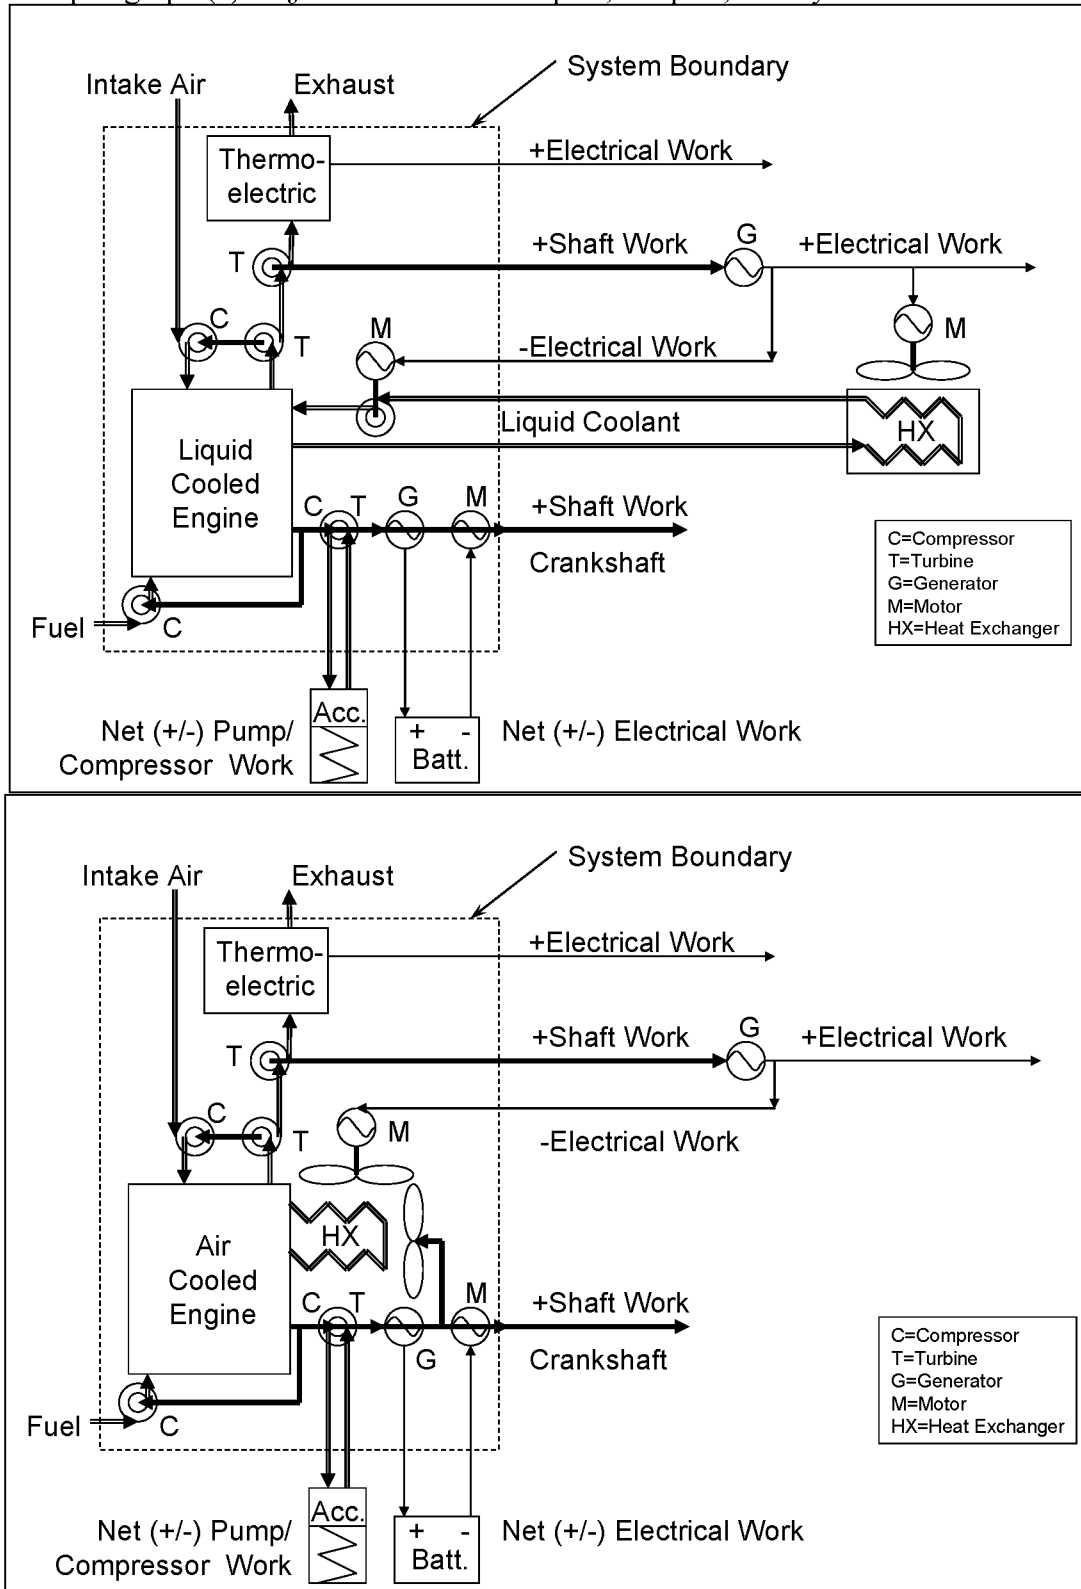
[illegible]

System Boundary
Intake Air
Exhaust
Thermo-electric
+Electrical Work
T
+Shaft Work
G
+Electrical Work
C
T
M
-Electrical Work
M
Liquid Cooled Engine
Liquid Coolant
HX
C T G M
+Shaft Work
Crankshaft
Fuel
C
Acc.
Net (+/-) Pump/ Compressor Work
+ -
Batt.
Net (+/-) Electrical Work

C=Compressor
T=Turbine
G=Generator
M=Motor
HX=Heat Exchanger

System Boundary
Intake Air
Exhaust
Thermo-electric
+Electrical Work
T
+Shaft Work
G
+Electrical Work
C
T
M
-Electrical Work
Air Cooled Engine
HX
C T
M
G
+Shaft Work
Crankshaft
Fuel
C
Acc.
Net (+/-) Pump/ Compressor Work
+ -
Batt.
Net (+/-) Electrical Work

C=Compressor
T=Turbine
G=Generator
M=Motor
HX=Heat Exchanger